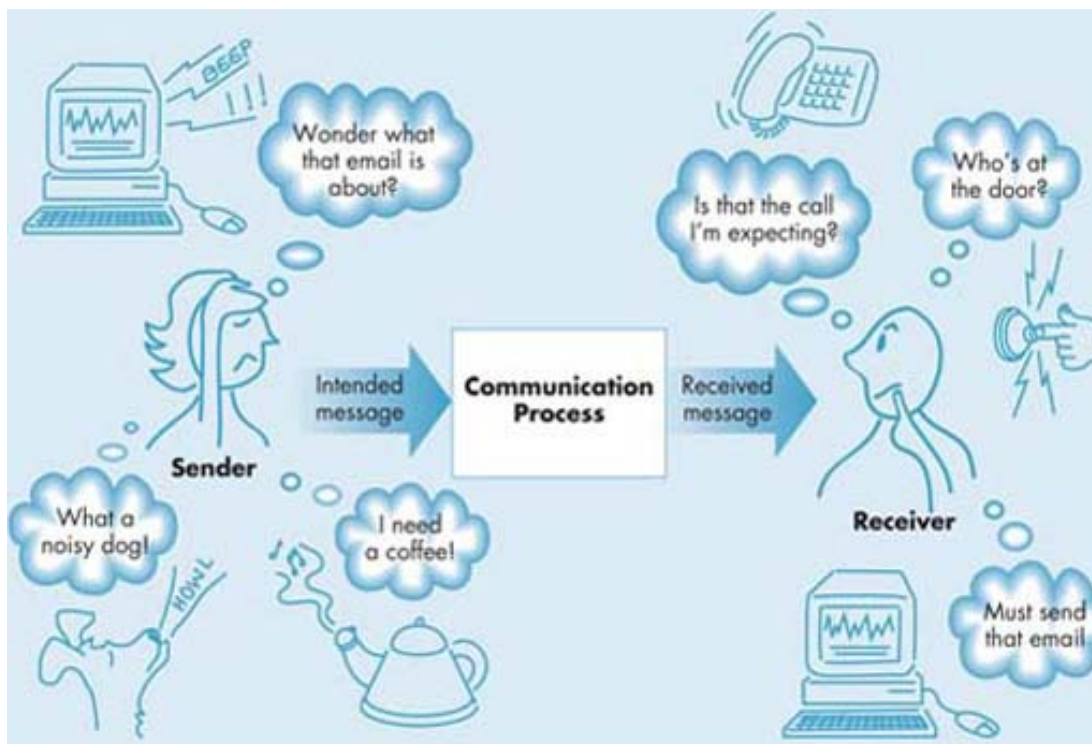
BEEP
!!!

Wonder what that email is about?

Is that the call I'm expecting?

Who's at the door?

Intended message

Communication Process

Received message

Sender

Receiver

What a noisy dog!

HOWL

I need a coffee!

Must send that email